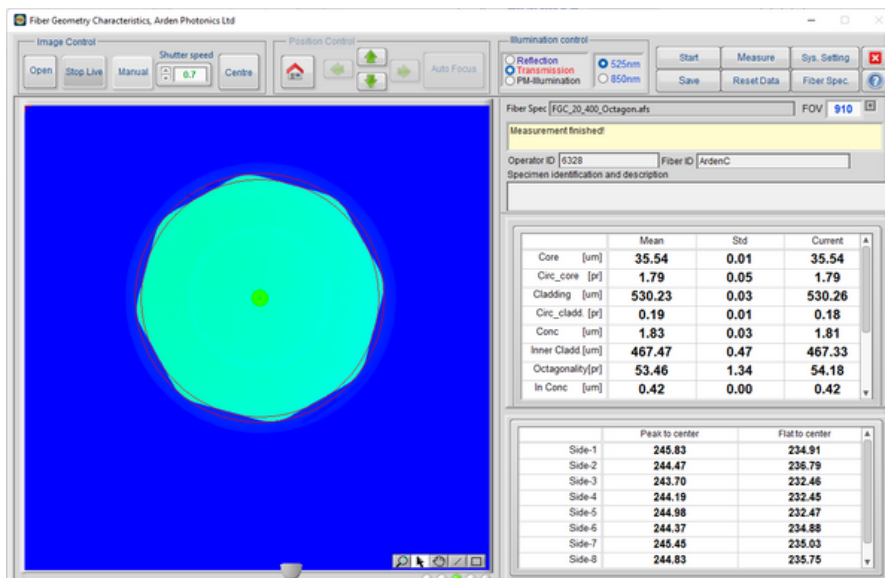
Fiber Geometry Characteristics, Arden Photonics Ltd

Image Control
Open Stop Live Manual Shutter speed 0.7 Centre

Position Control
Auto Focus

Illumination control
Reflection
Transmission
PM-Illumination
525nm
850nm

Start Measure Sys. Setting
Save Reset Data Fiber Spec.

Fiber Spec FGC_20_400_Octagon.afs FOV 910

Measurement finished!

Operator ID 6328 Fiber ID ArdenC
Specimen identification and description

| | Mean | Std | Current |
|---|---|---|---|
| Core [um] | 35.54 | 0.01 | 35.54 |
| Circ_core [pr] | 1.79 | 0.05 | 1.79 |
| Cladding [um] | 530.23 | 0.03 | 530.26 |
| Circ_cladd. [pr] | 0.19 | 0.01 | 0.18 |
| Conc [um] | 1.83 | 0.03 | 1.81 |
| Inner Cladd [um] | 467.47 | 0.47 | 467.33 |
| Octagonality[pr] | 53.46 | 1.34 | 54.18 |
| In Conc [um] | 0.42 | 0.00 | 0.42 |

| | Peak to center | Flat to center |
|---|---|---|
| Side-1 | 245.83 | 234.91 |
| Side-2 | 244.47 | 236.79 |
| Side-3 | 243.70 | 232.46 |
| Side-4 | 244.19 | 232.45 |
| Side-5 | 244.98 | 232.47 |
| Side-6 | 244.37 | 234.88 |
| Side-7 | 245.45 | 235.03 |
| Side-8 | 244.83 | 235.75 |